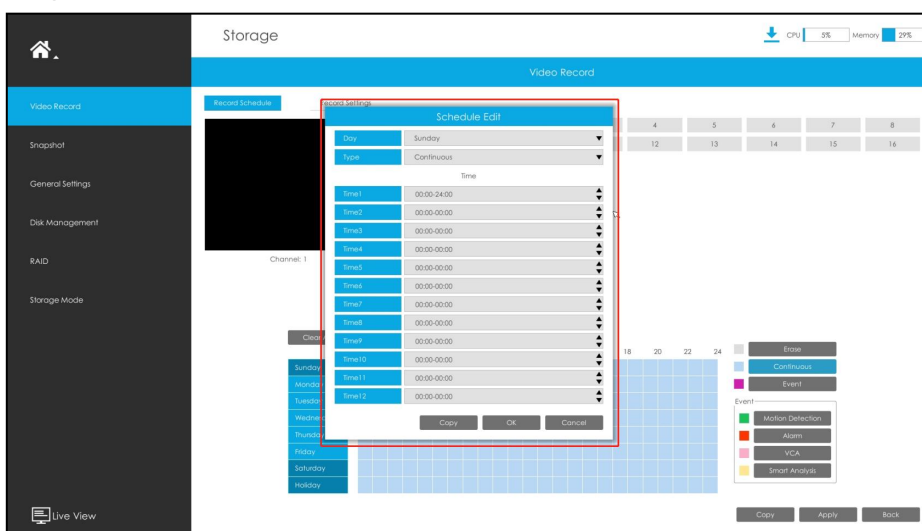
Storage

CPU 5% Memory 29%

Video Record

Video Record

Snapshot

General Settings

Disk Management

RAID

Storage Mode

Live View

Record Schedule

Record Settings

Channel: 1

4 5 6 7 8

12 13 14 15 16

Schedule Edit

Day Sunday

Type Continuous

Time

Time1 00:00-24:00

Time2 00:00-00:00

Time3 00:00-00:00

Time4 00:00-00:00

Time5 00:00-00:00

Time6 00:00-00:00

Time7 00:00-00:00

Time8 00:00-00:00

Time9 00:00-00:00

Time10 00:00-00:00

Time11 00:00-00:00

Time12 00:00-00:00

Copy OK Cancel

Clear

Sunday

Monda

Tuesda

Wedne

Thursda

Friday

Saturday

Holiday

18 20 22 24

Erase

Continuous

Event

Event

Motion Detection

Alarm

VCA

Smart Analysis

Copy Apply Back